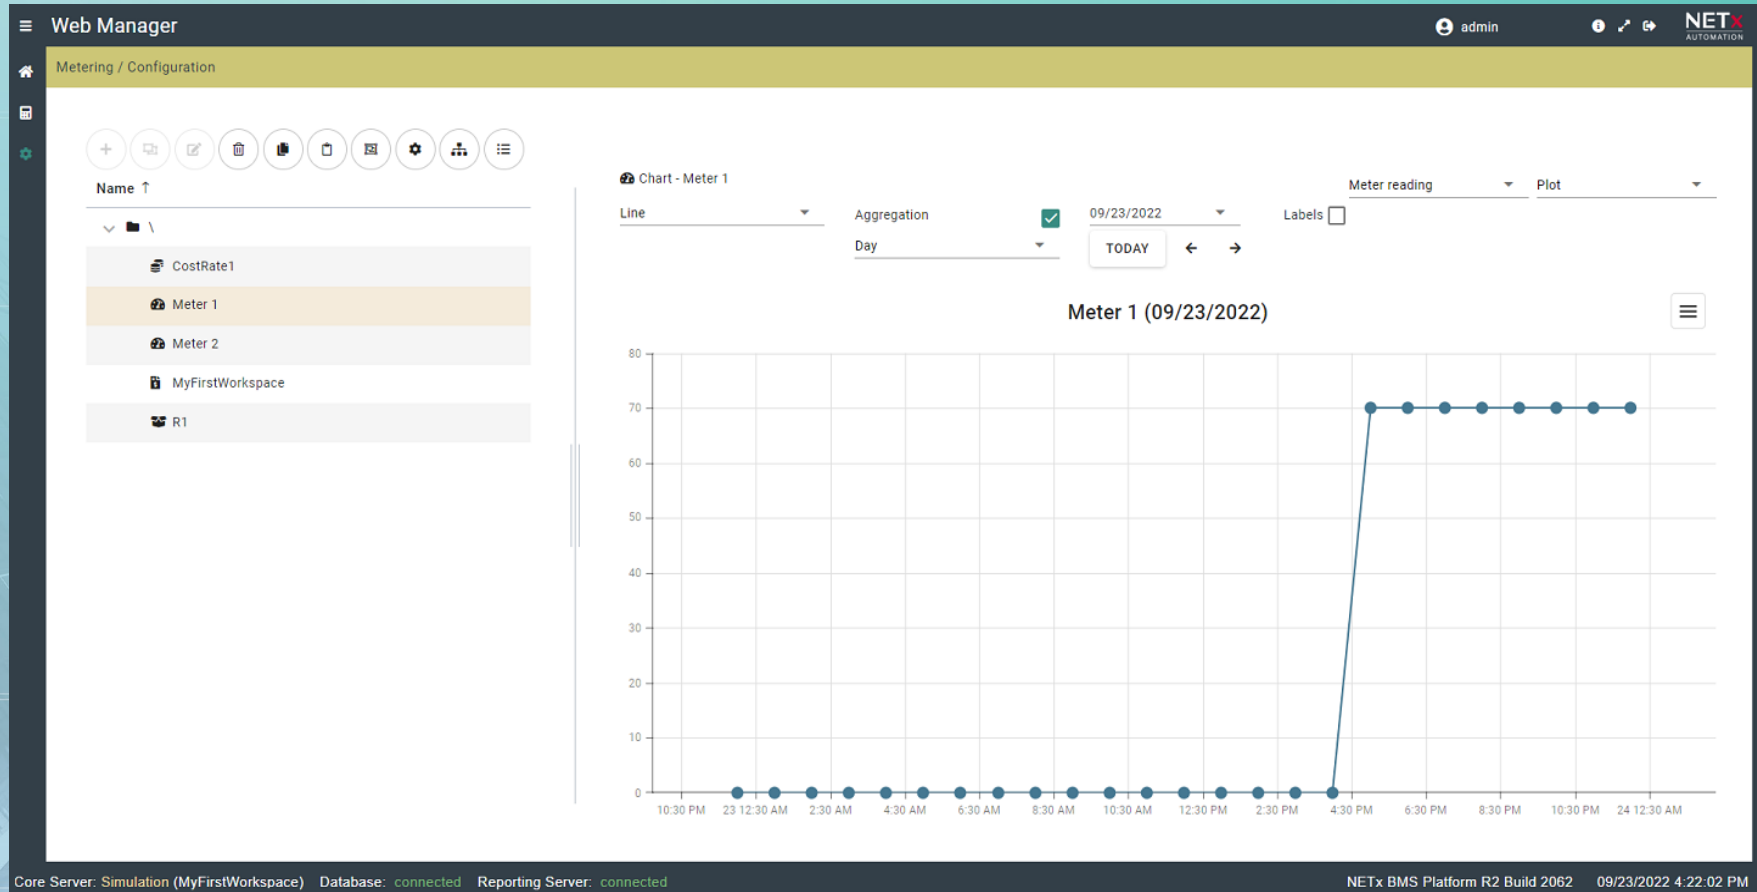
Web Manager

admin

NETx AUTOMATION

Metering / Configuration

Name ↑

\

CostRate1

Meter 1

Meter 2

MyFirstWorkspace

R1

Chart - Meter 1

Line

Aggregation

Day

09/23/2022

TODAY

Labels

Meter reading

Plot

Meter 1 (09/23/2022)

80
70
60
50
40
30
20
10
0

10:30 PM 23 12:30 AM 2:30 AM 4:30 AM 6:30 AM 8:30 AM 10:30 AM 12:30 PM 2:30 PM 4:30 PM 6:30 PM 8:30 PM 10:30 PM 24 12:30 AM

Core Server: Simulation (MyFirstWorkspace) Database: connected Reporting Server: connected

NETx BMS Platform R2 Build 2062 09/23/2022 4:22:02 PM